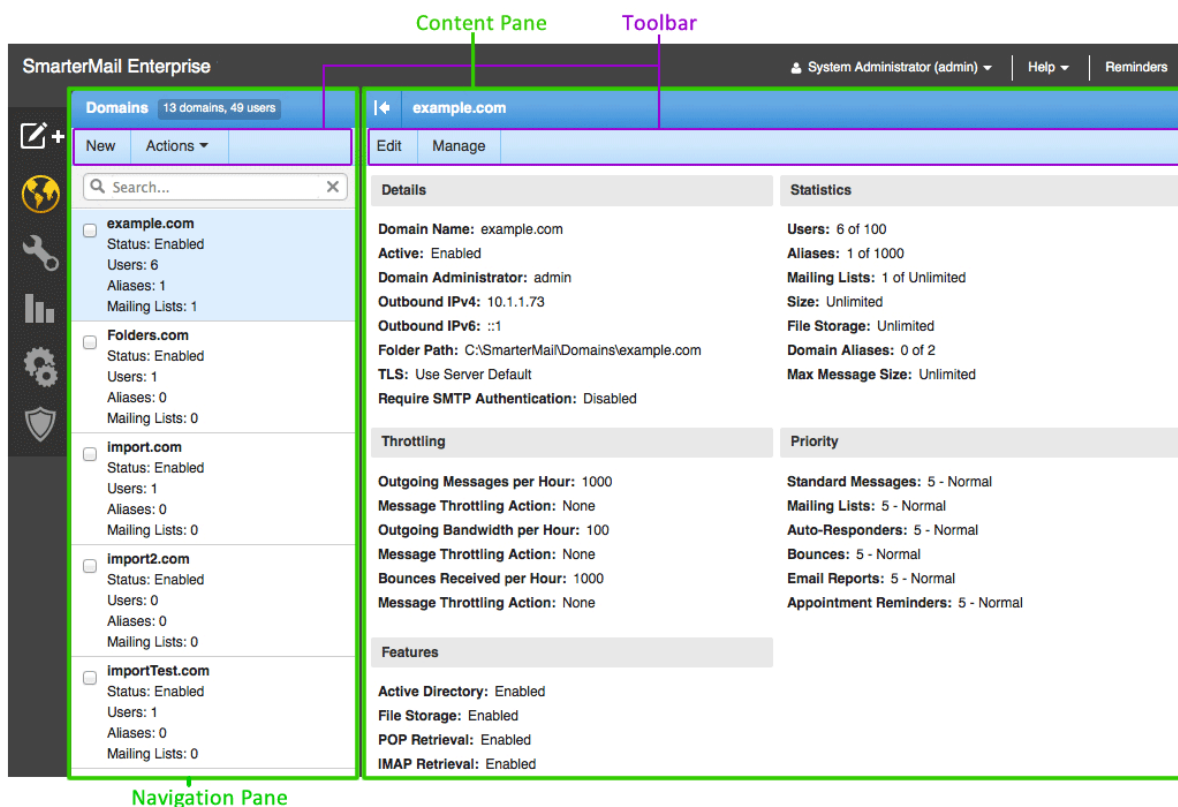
Content Pane
Toolbar

SmarterMail Enterprise
System Administrator (admin)
Help
Reminders

Domains 13 domains, 49 users
New
Actions
Search...

example.com
Status: Enabled
Users: 6
Aliases: 1
Mailing Lists: 1

Folders.com
Status: Enabled
Users: 1
Aliases: 0
Mailing Lists: 0

import.com
Status: Enabled
Users: 1
Aliases: 0
Mailing Lists: 0

import2.com
Status: Enabled
Users: 0
Aliases: 0
Mailing Lists: 0

importTest.com
Status: Enabled
Users: 1
Aliases: 0
Mailing Lists: 0

example.com
Edit
Manage

Details
Domain Name: example.com
Active: Enabled
Domain Administrator: admin
Outbound IPv4: 10.1.1.73
Outbound IPv6: ::1
Folder Path: C:\SmarterMail\Domains\example.com
TLS: Use Server Default
Require SMTP Authentication: Disabled

Statistics
Users: 6 of 100
Aliases: 1 of 1000
Mailing Lists: 1 of Unlimited
Size: Unlimited
File Storage: Unlimited
Domain Aliases: 0 of 2
Max Message Size: Unlimited

Throttling
Outgoing Messages per Hour: 1000
Message Throttling Action: None
Outgoing Bandwidth per Hour: 100
Message Throttling Action: None
Bounces Received per Hour: 1000
Message Throttling Action: None

Priority
Standard Messages: 5 - Normal
Mailing Lists: 5 - Normal
Auto-Responders: 5 - Normal
Bounces: 5 - Normal
Email Reports: 5 - Normal
Appointment Reminders: 5 - Normal

Features
Active Directory: Enabled
File Storage: Enabled
POP Retrieval: Enabled
IMAP Retrieval: Enabled

Navigation Pane